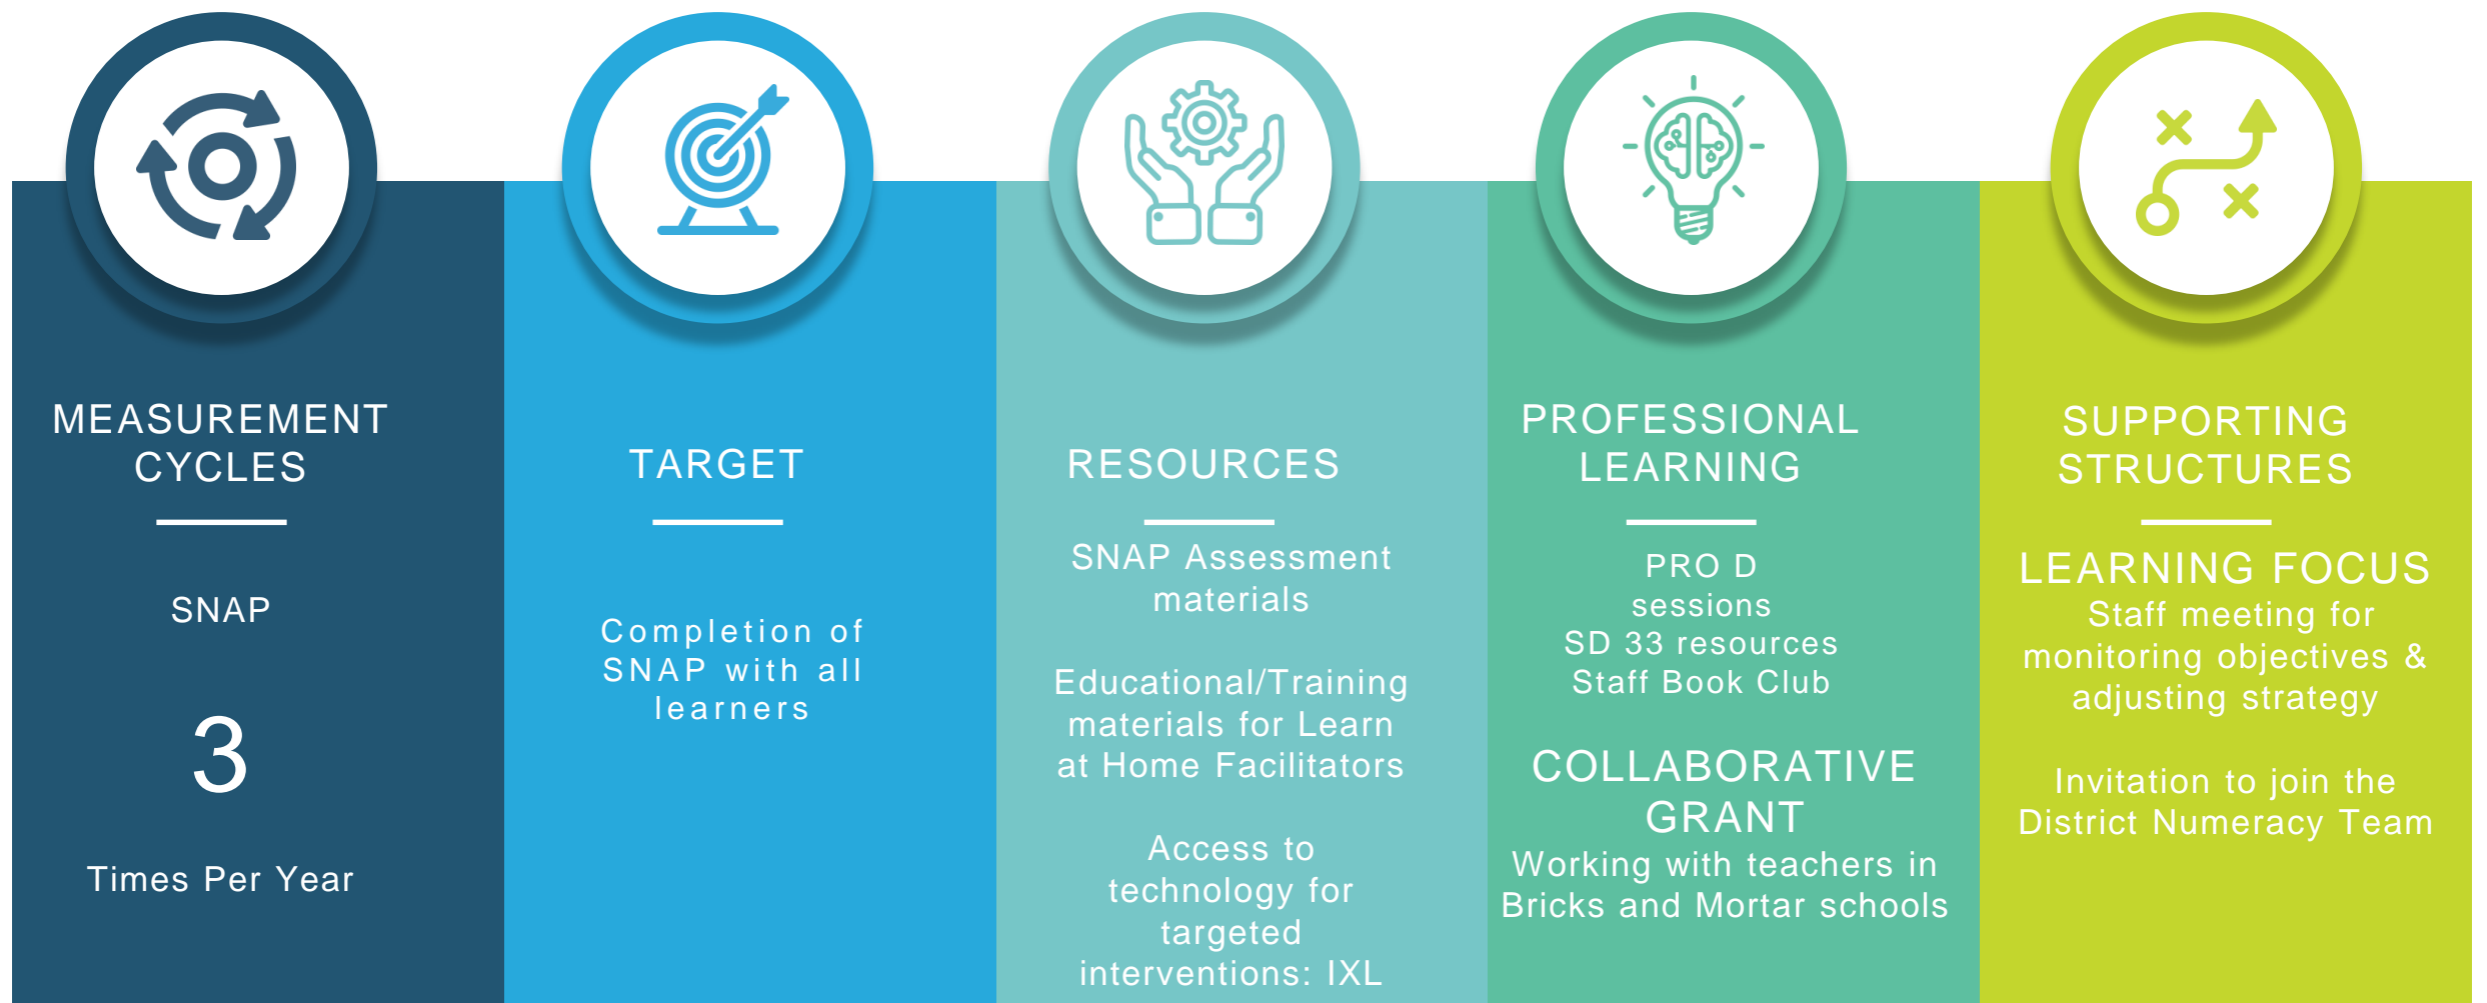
MEASUREMENT CYCLES

SNAP

3

Times Per Year

TARGET

Completion of SNAP with all learners

RESOURCES

SNAP Assessment materials

Educational/Training materials for Learn at Home Facilitators

Access to technology for targeted interventions: IXL

PROFESSIONAL LEARNING

PRO D sessions
SD 33 resources
Staff Book Club

COLLABORATIVE GRANT
Working with teachers in Bricks and Mortar schools

SUPPORTING STRUCTURES

LEARNING FOCUS
Staff meeting for monitoring objectives & adjusting strategy

Invitation to join the District Numeracy Team